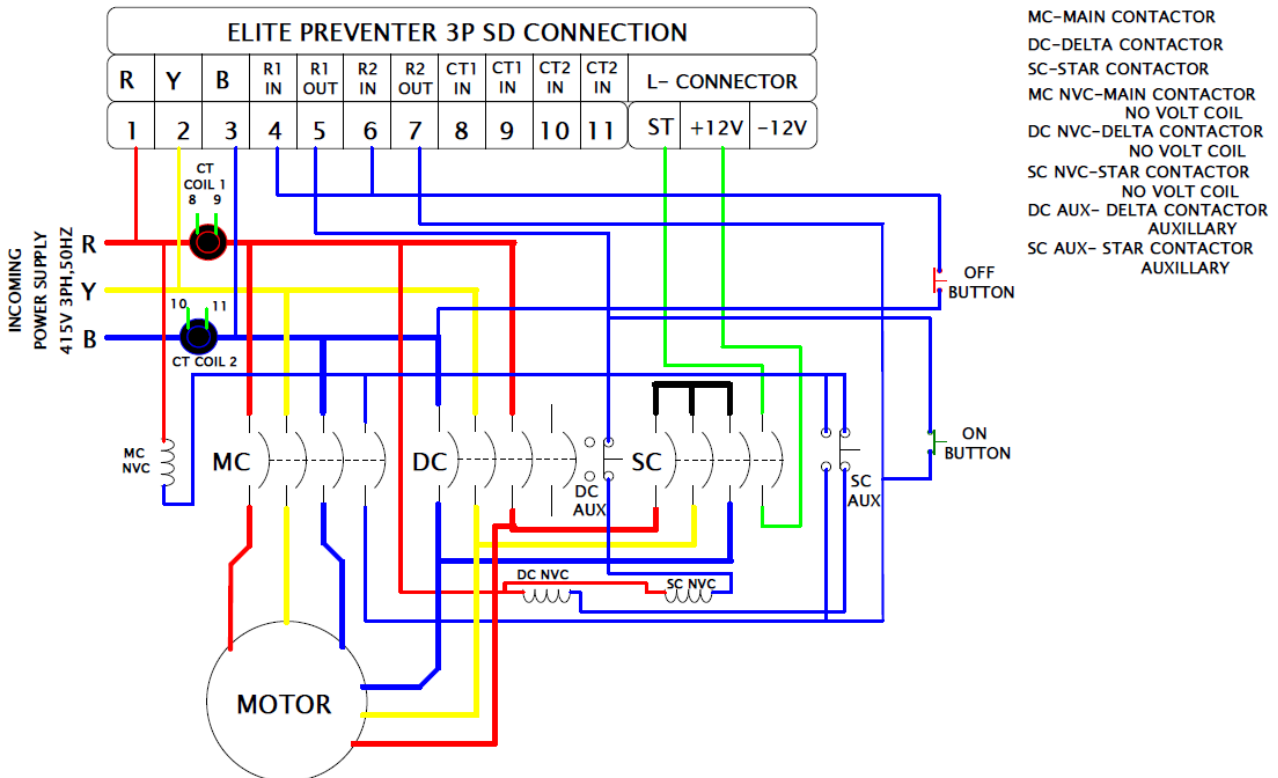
ELITE PREVENTER 3P SD CONNECTION

| R | Y | B | R1 IN | R1 OUT | R2 IN | R2 OUT | CT1 IN | CT1 IN | CT2 IN | CT2 IN | L- CONNECTOR | | |
|---|---|---|---|---|---|---|---|---|---|---|---|---|---|
| 1 | 2 | 3 | 4 | 5 | 6 | 7 | 8 | 9 | 10 | 11 | ST | +12V | -12V |

MC-MAIN CONTACTOR
DC-DELTA CONTACTOR
SC-STAR CONTACTOR
MC NVC-MAIN CONTACTOR NO VOLT COIL
DC NVC-DELTA CONTACTOR NO VOLT COIL
SC NVC-STAR CONTACTOR NO VOLT COIL
DC AUX- DELTA CONTACTOR AUXILLARY
SC AUX- STAR CONTACTOR AUXILLARY

CT COIL 1
8 9

INCOMING POWER SUPPLY 415V 3PH,50HZ
R
Y
B

10 11
CT COIL 2

OFF BUTTON

ON BUTTON

MC NVC

MC

DC

DC AUX

SC

SC AUX

DC NVC

SC NVC

MOTOR